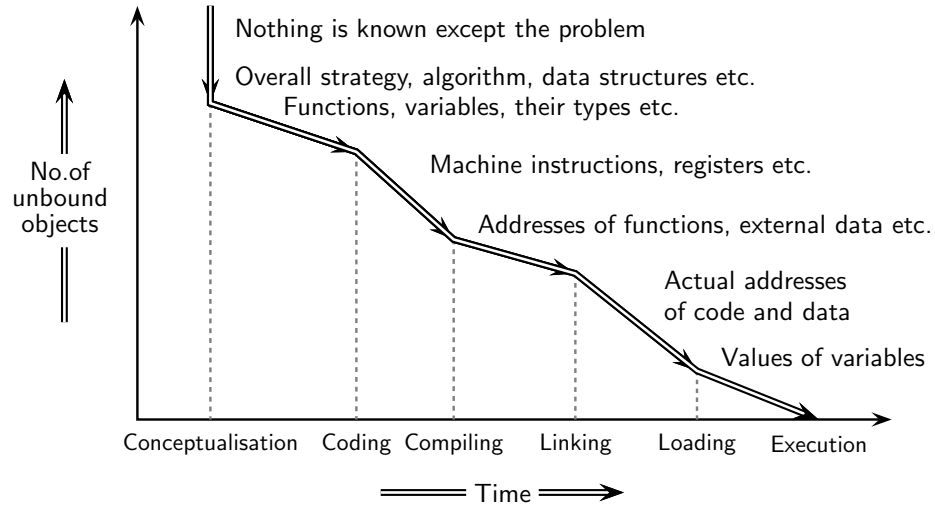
Nothing is known except the problem

Overall strategy, algorithm, data structures etc.

Functions, variables, their types etc.

Machine instructions, registers etc.

Addresses of functions, external data etc.

Actual addresses of code and data

Values of variables

No.of unbound objects

Conceptualisation Coding Compiling Linking Loading Execution

Time